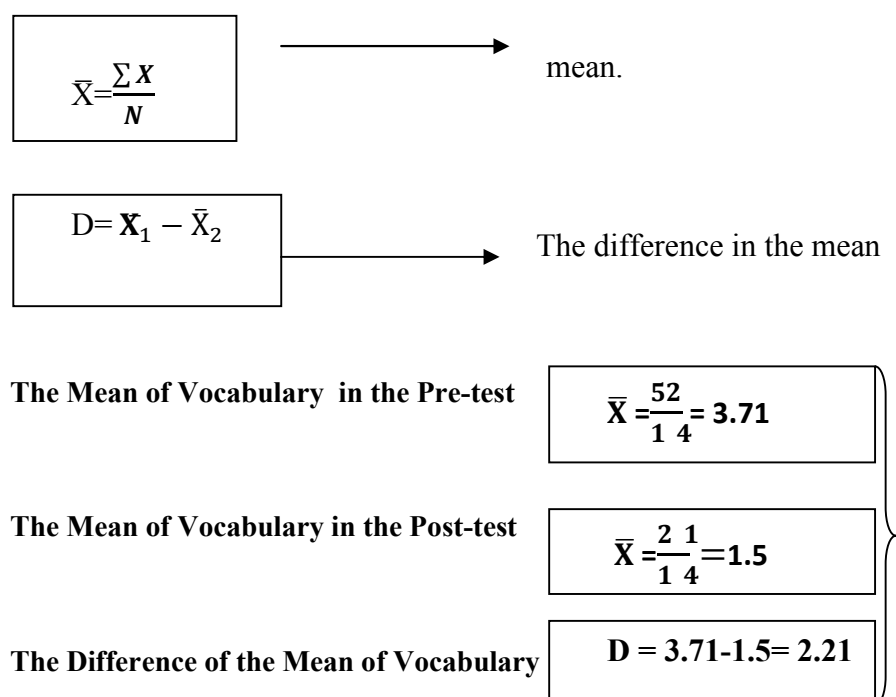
$\bar{X}=\frac{\sum X}{N}$ mean.

$D=\bar{X}_1-\bar{X}_2$ The difference in the mean

The Mean of Vocabulary in the Pre-test $\bar{X}=\frac{52}{14}=3.71$

The Mean of Vocabulary in the Post-test $\bar{X}=\frac{21}{14}=1.5$

The Difference of the Mean of Vocabulary $D = 3.71-1.5= 2.21$